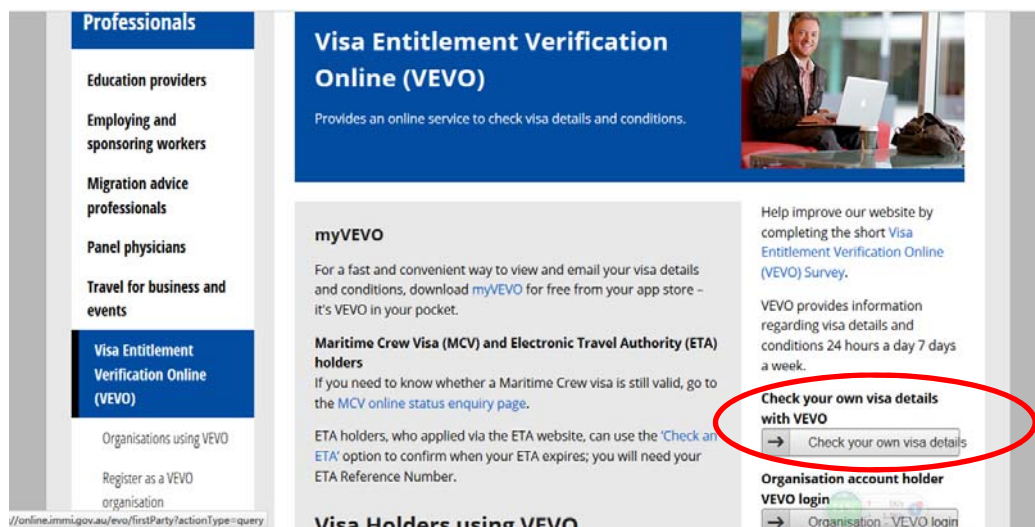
Professionals

Education providers

Employing and sponsoring workers

Migration advice professionals

Panel physicians

Travel for business and events

Visa Entitlement Verification Online (VEVO)

Organisations using VEVO

Register as a VEVO organisation

//online.immi.gov.au/evo/firstParty?actionType=query

Visa Entitlement Verification Online (VEVO)

Provides an online service to check visa details and conditions.

myVEVO

For a fast and convenient way to view and email your visa details and conditions, download myVEVO for free from your app store – it's VEVO in your pocket.

Maritime Crew Visa (MCV) and Electronic Travel Authority (ETA) holders

If you need to know whether a Maritime Crew visa is still valid, go to the MCV online status enquiry page.

ETA holders, who applied via the ETA website, can use the 'Check an ETA' option to confirm when your ETA expires; you will need your ETA Reference Number.

Visa Holders using VEVO

Help improve our website by completing the short Visa Entitlement Verification Online (VEVO) Survey.

VEVO provides information regarding visa details and conditions 24 hours a day 7 days a week.

Check your own visa details with VEVO

→ Check your own visa details

Organisation account holder VEVO login

→ Organisation - VEVO login